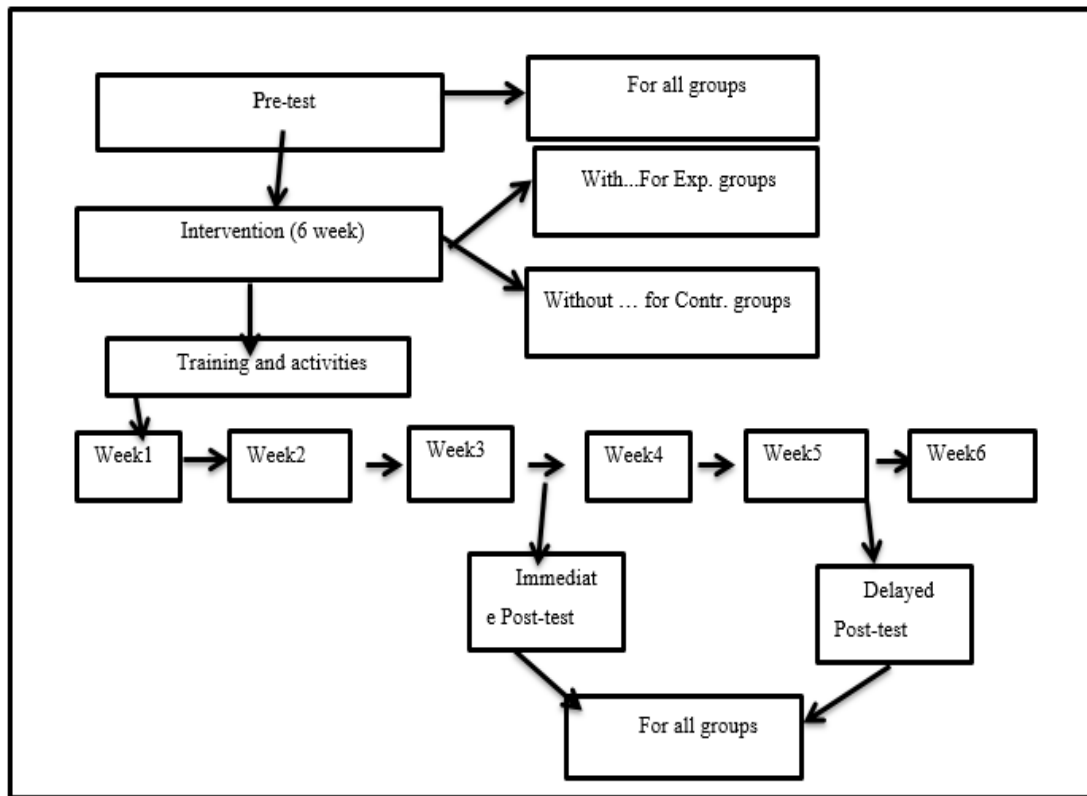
Pre-test

For all groups

Intervention (6 week)

With...For Exp. groups

Without … for Contr. groups

Training and activities

Week1

Week2

Week3

Week4

Week5

Week6

Immediat e Post-test

Delayed Post-test

For all groups